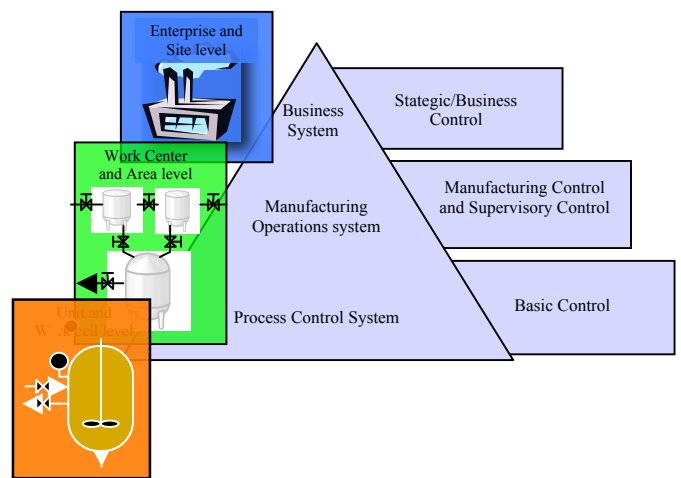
Enterprise and Site level

Work Center and Area level

Unit and W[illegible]cell level

Business System

Manufacturing Operations system

Process Control System

Stategic/Business Control

Manufacturing Control and Supervisory Control

Basic Control